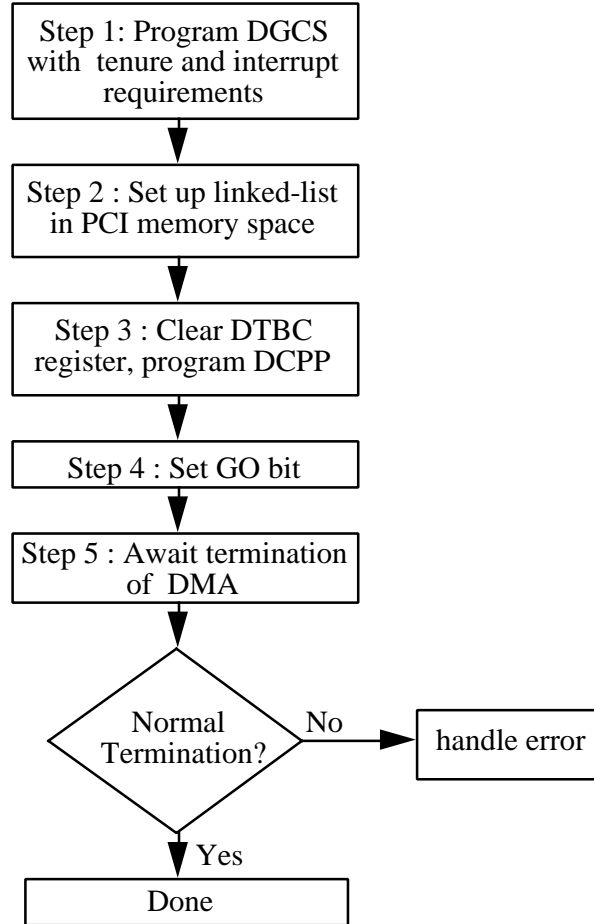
Step 1: Program DGCS with tenure and interrupt requirements

Step 2 : Set up linked-list in PCI memory space

Step 3 : Clear DTBC register, program DCPP

Step 4 : Set GO bit

Step 5 : Await termination of DMA

Normal Termination?

No

handle error

Yes

Done